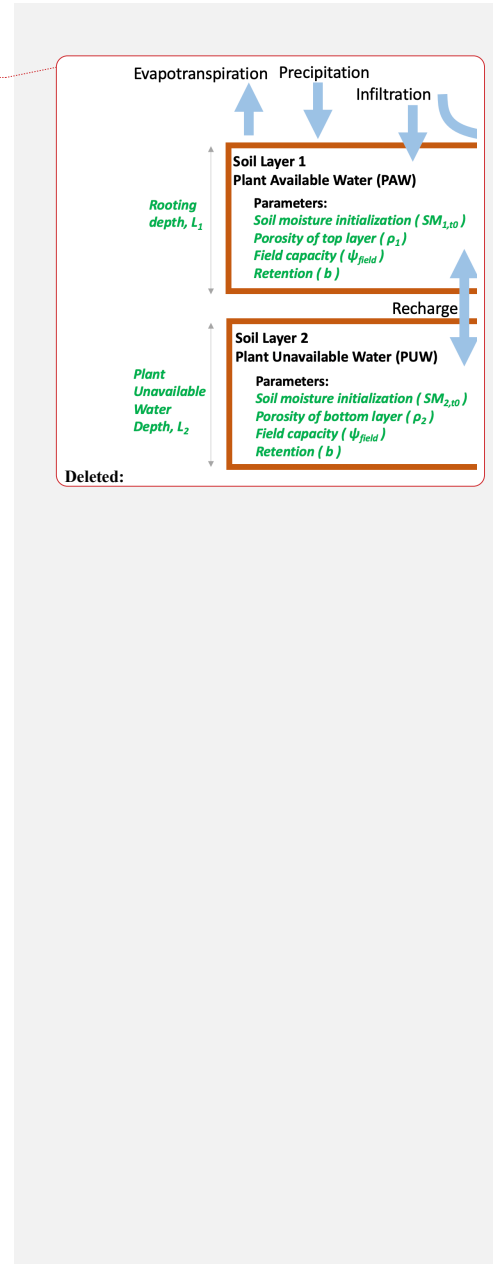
Evapotranspiration Precipitation

Infiltration

Rooting depth, $L_1$

Soil Layer 1
Plant Available Water (PAW)

Parameters:
Soil moisture initialization ( $SM_{1,t0}$ )
Porosity of top layer ( $\rho_1$ )
Field capacity ( $\psi_{field}$ )
Retention ( b )

Recharge

Plant Unavailable Water Depth, $L_2$

Soil Layer 2
Plant Unavailable Water (PUW)

Parameters:
Soil moisture initialization ( $SM_{2,t0}$ )
Porosity of bottom layer ( $\rho_2$ )
Field capacity ( $\psi_{field}$ )
Retention ( b )

Deleted: